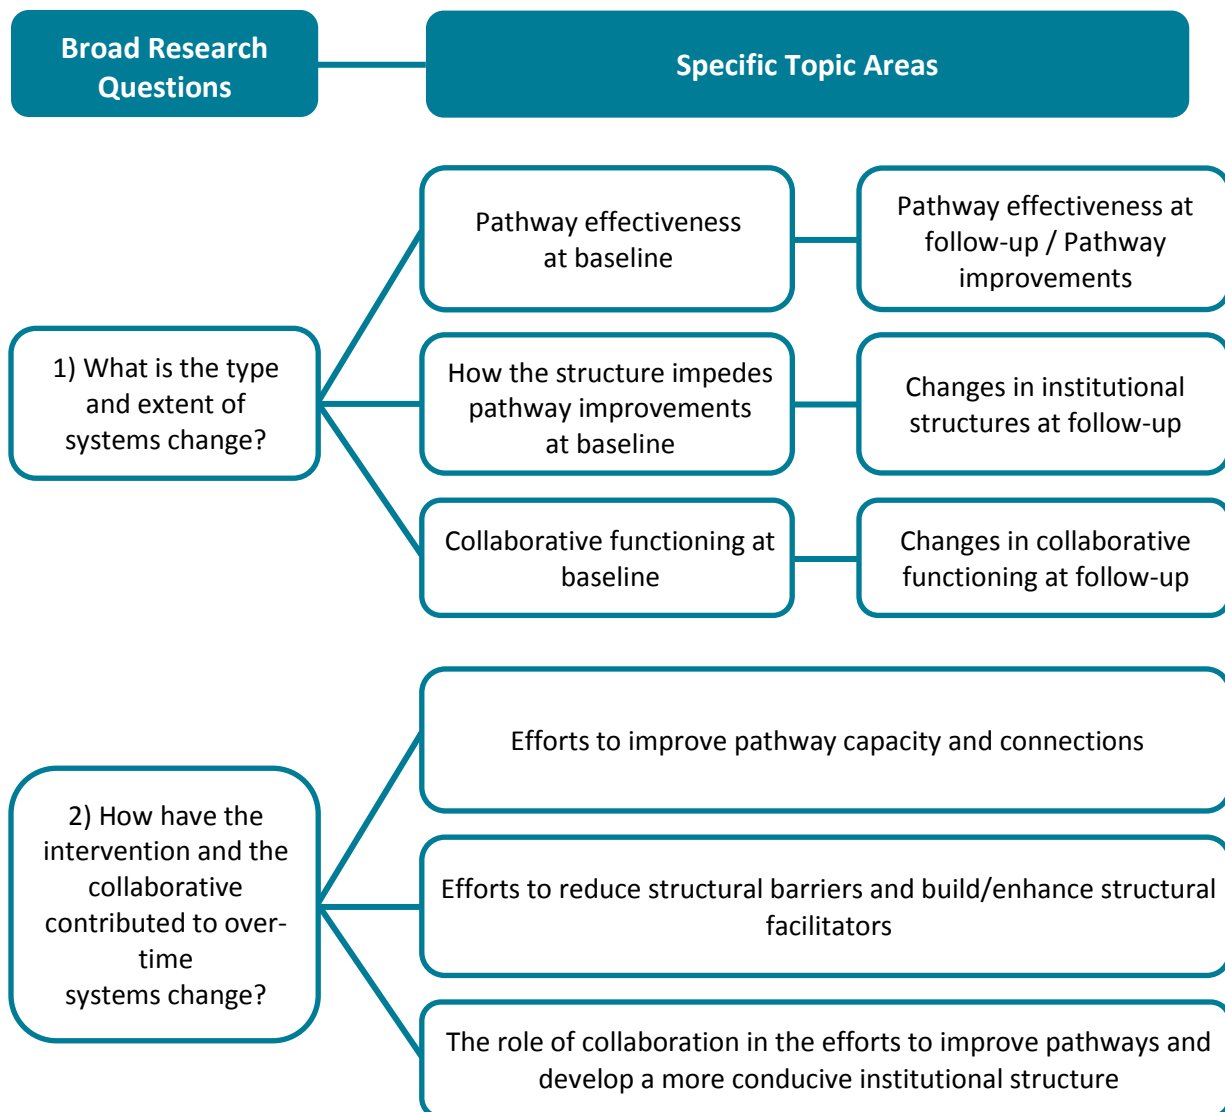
Broad Research Questions

Specific Topic Areas

1) What is the type and extent of systems change?

Pathway effectiveness at baseline

Pathway effectiveness at follow-up / Pathway improvements

How the structure impedes pathway improvements at baseline

Changes in institutional structures at follow-up

Collaborative functioning at baseline

Changes in collaborative functioning at follow-up

2) How have the intervention and the collaborative contributed to over-time systems change?

Efforts to improve pathway capacity and connections

Efforts to reduce structural barriers and build/enhance structural facilitators

The role of collaboration in the efforts to improve pathways and develop a more conducive institutional structure